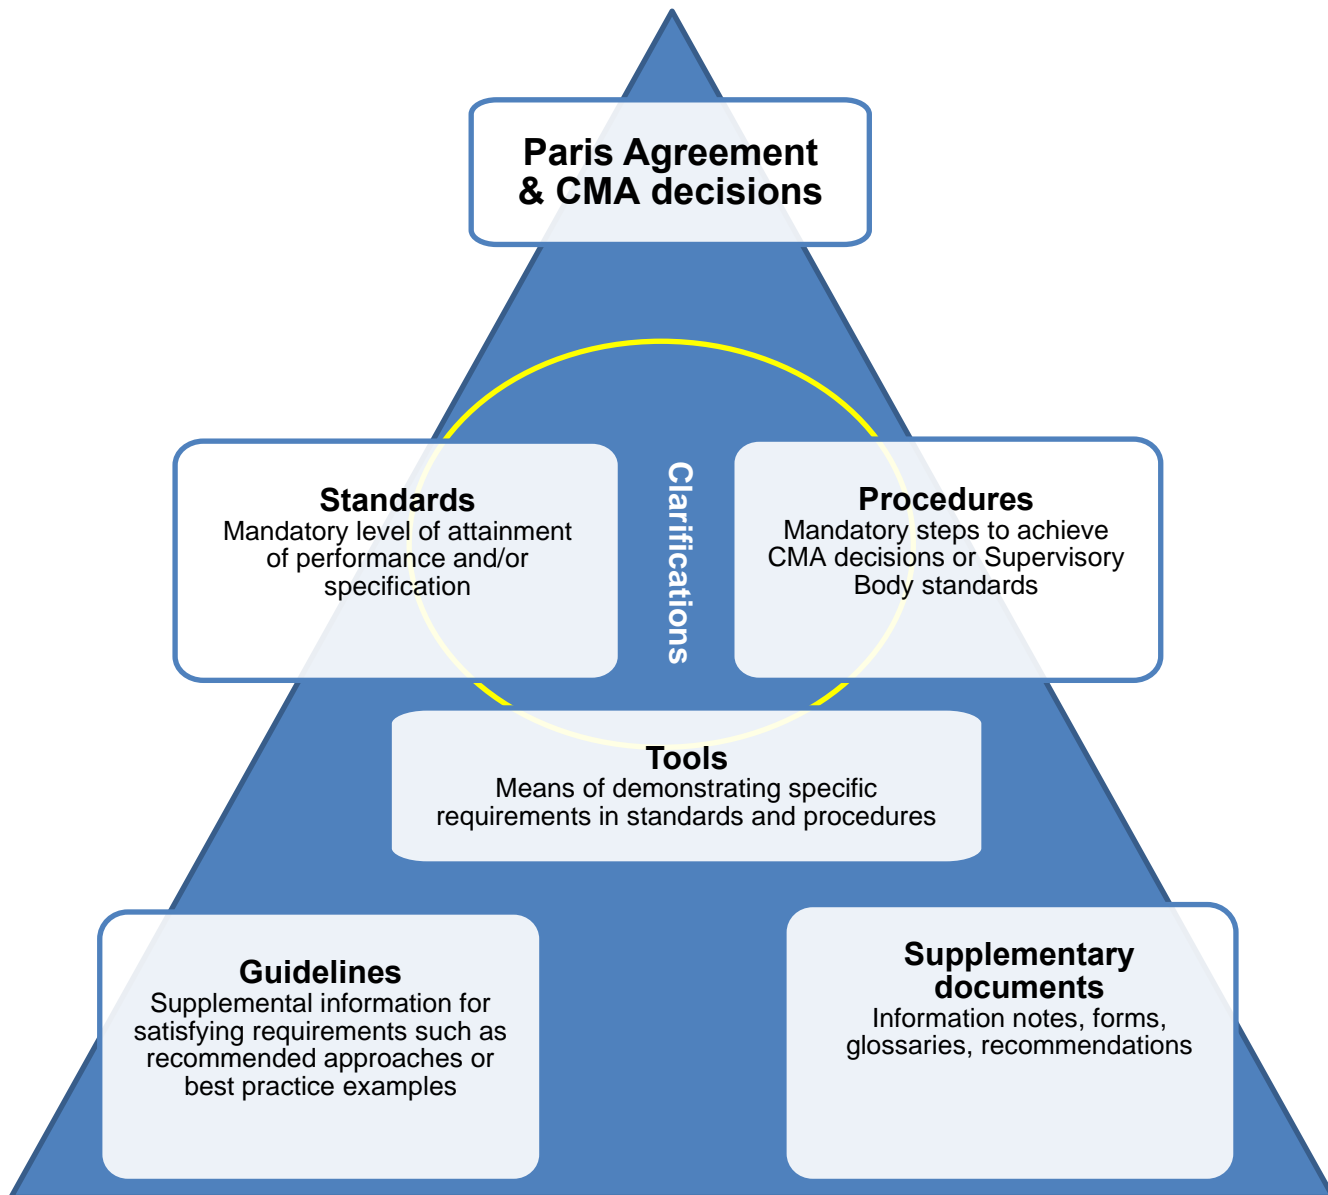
Paris Agreement & CMA decisions

Standards
Mandatory level of attainment of performance and/or specification

Clarifications

Procedures
Mandatory steps to achieve CMA decisions or Supervisory Body standards

Tools
Means of demonstrating specific requirements in standards and procedures

Guidelines
Supplemental information for satisfying requirements such as recommended approaches or best practice examples

Supplementary documents
Information notes, forms, glossaries, recommendations